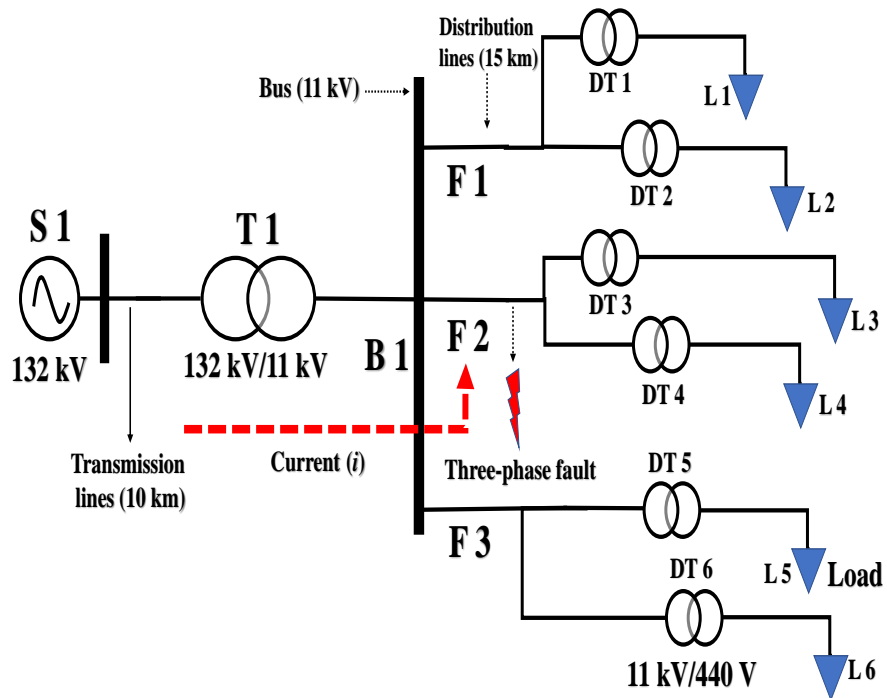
Distribution lines (15 km)

DT 1

L 1

Bus (11 kV)

DT 2

F 1

L 2

S 1

T 1

DT 3

L 3

132 kV

132 kV/11 kV

B 1

F 2

DT 4

L 4

Transmission lines (10 km)

Current (*i*)

Three-phase fault

DT 5

F 3

L 5

Load

DT 6

11 kV/440 V

L 6